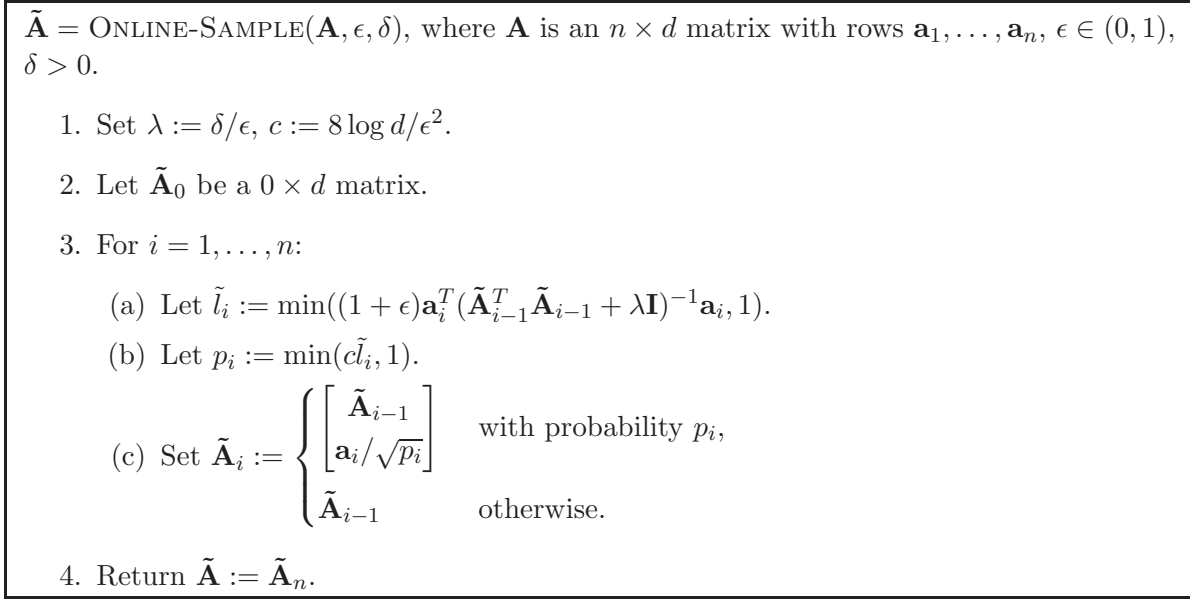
$\tilde{\mathbf{A}} = \text{Online-Sample}(\mathbf{A}, \epsilon, \delta)$, where $\mathbf{A}$ is an $n \times d$ matrix with rows $\mathbf{a}_1, \ldots, \mathbf{a}_n$, $\epsilon \in (0,1)$, $\delta > 0$.

1. Set $\lambda := \delta/\epsilon$, $c := 8 \log d/\epsilon^2$.

2. Let $\tilde{\mathbf{A}}_0$ be a $0 \times d$ matrix.

3. For $i = 1, \ldots, n$:

(a) Let $\tilde{l}_i := \min((1+\epsilon)\mathbf{a}_i^T(\tilde{\mathbf{A}}_{i-1}^T \tilde{\mathbf{A}}_{i-1} + \lambda \mathbf{I})^{-1}\mathbf{a}_i, 1)$.

(b) Let $p_i := \min(c\tilde{l}_i, 1)$.

(c) Set $\tilde{\mathbf{A}}_i := \begin{cases} \begin{bmatrix} \tilde{\mathbf{A}}_{i-1} \\ \mathbf{a}_i/\sqrt{p_i} \end{bmatrix} & \text{with probability } p_i, \\ \tilde{\mathbf{A}}_{i-1} & \text{otherwise.} \end{cases}$

4. Return $\tilde{\mathbf{A}} := \tilde{\mathbf{A}}_n$.